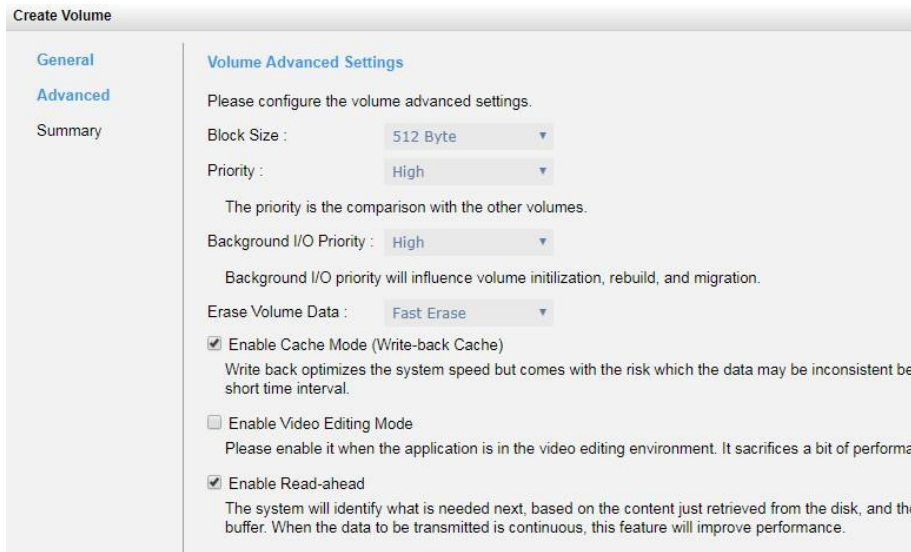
Create Volume

General

Advanced

Summary

Volume Advanced Settings

Please configure the volume advanced settings.

Block Size : 512 Byte

Priority : High

The priority is the comparison with the other volumes.

Background I/O Priority : High

Background I/O priority will influence volume initilization, rebuild, and migration.

Erase Volume Data : Fast Erase

Enable Cache Mode (Write-back Cache)

Write back optimizes the system speed but comes with the risk which the data may be inconsistent be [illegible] short time interval.

Enable Video Editing Mode

Please enable it when the application is in the video editing environment. It sacrifices a bit of performa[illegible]

Enable Read-ahead

The system will identify what is needed next, based on the content just retrieved from the disk, and th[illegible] buffer. When the data to be transmitted is continuous, this feature will improve performance.